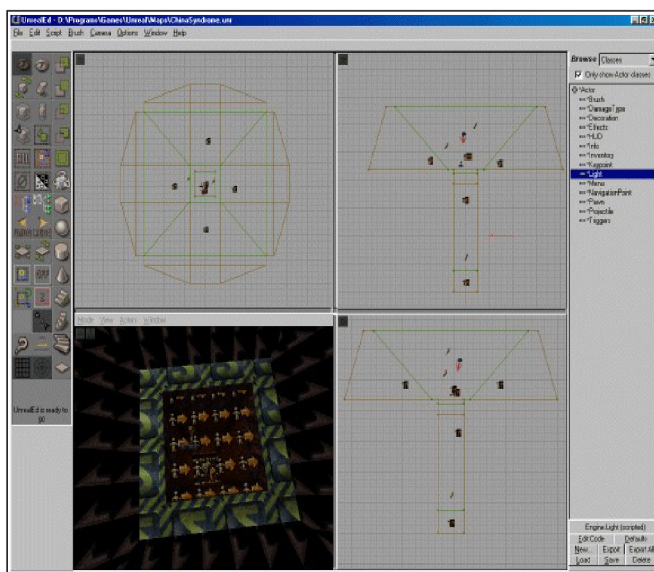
UnrealEd - D:\Programs\Games\Unreal\Maps\ChinaSyndrome.unr

File Edit Script Brush Camera Options Window Help

Mode View Actors Window

UnrealEd is ready to go

Browse Classes

Only show Actor classes

Actor
Brush
DamageType
Decoration
Effects
HUD
Info
Inventory
Keypoint
Light
Menu
NavigationPoint
Pawn
Projectile
Triggers

Engine.Light (scripted)

Edit Code
Defaults
New...
Export
Export All
Load
Save
Delete